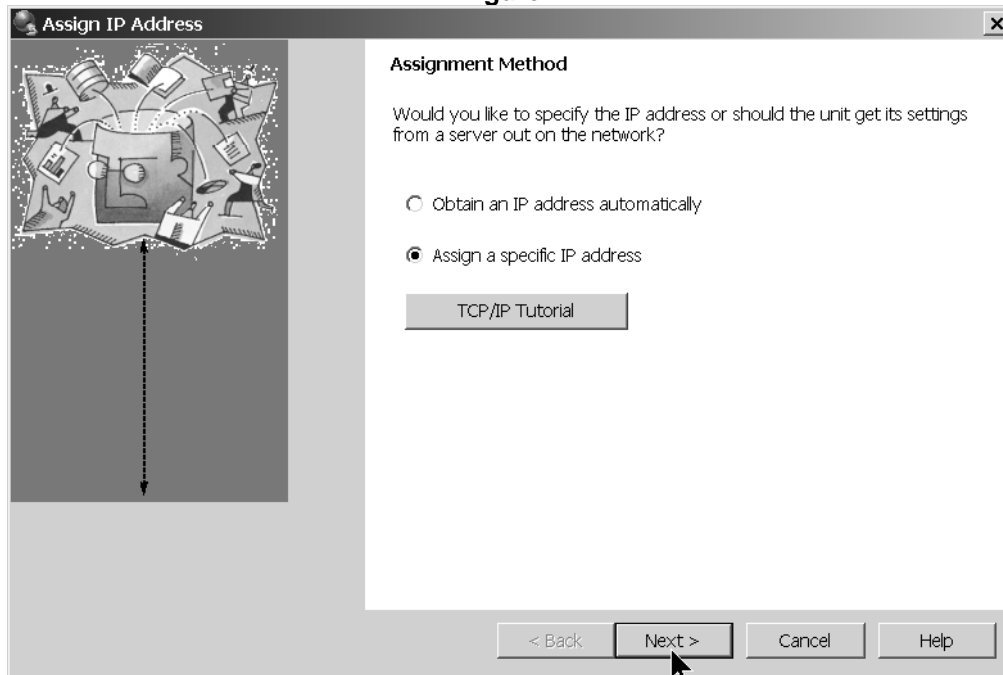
Assign IP Address

Assignment Method

Would you like to specify the IP address or should the unit get its settings from a server out on the network?

Obtain an IP address automatically

Assign a specific IP address

TCP/IP Tutorial

< Back

Next >

Cancel

Help